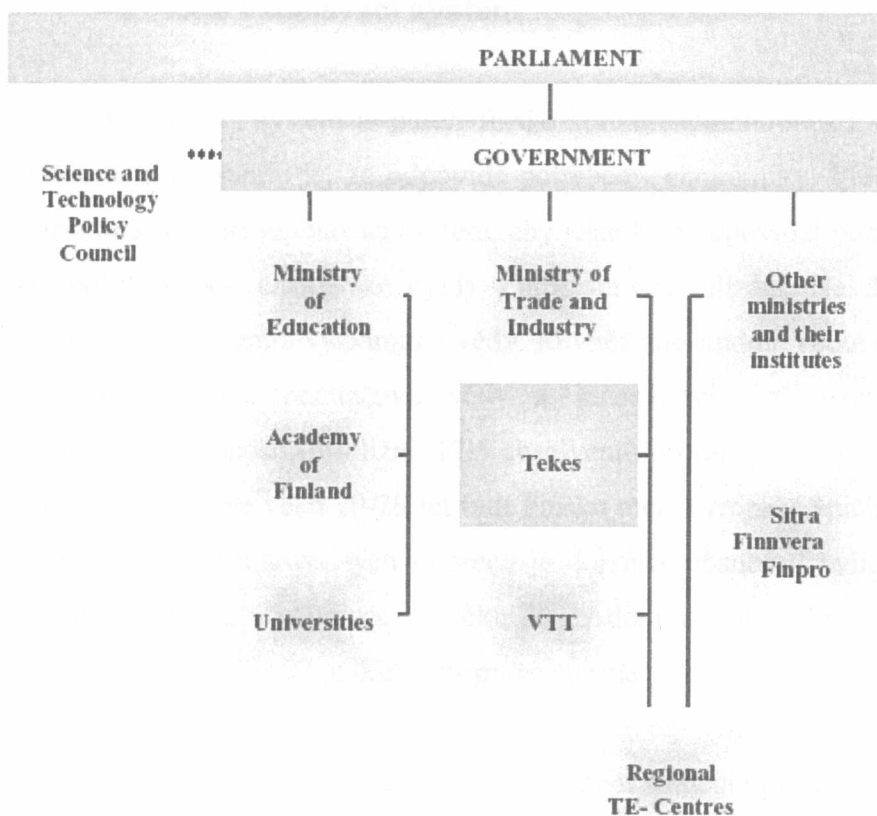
PARLIAMENT

Science and Technology Policy Council

GOVERNMENT

Ministry of Education

Ministry of Trade and Industry

Other ministries and their institutes

Academy of Finland

Tekes

Sitra
Finnvera
Finpro

Universities

VTT

Regional TE- Centres